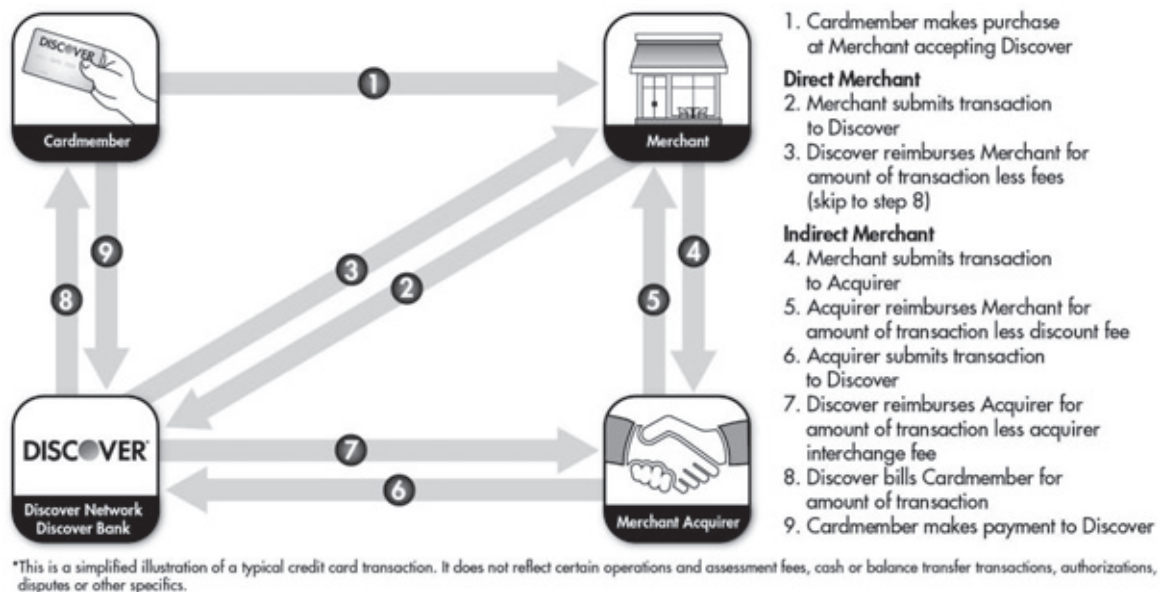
DISCOVER

Cardmember

1

Merchant

9

8

3

2

4

5

DISCOVER

Discover Network
Discover Bank

7

6

Merchant Acquirer

1. Cardmember makes purchase at Merchant accepting Discover

Direct Merchant
2. Merchant submits transaction to Discover
3. Discover reimburses Merchant for amount of transaction less fees (skip to step 8)

Indirect Merchant
4. Merchant submits transaction to Acquirer
5. Acquirer reimburses Merchant for amount of transaction less discount fee
6. Acquirer submits transaction to Discover
7. Discover reimburses Acquirer for amount of transaction less acquirer interchange fee
8. Discover bills Cardmember for amount of transaction
9. Cardmember makes payment to Discover

*This is a simplified illustration of a typical credit card transaction. It does not reflect certain operations and assessment fees, cash or balance transfer transactions, authorizations, disputes or other specifics.